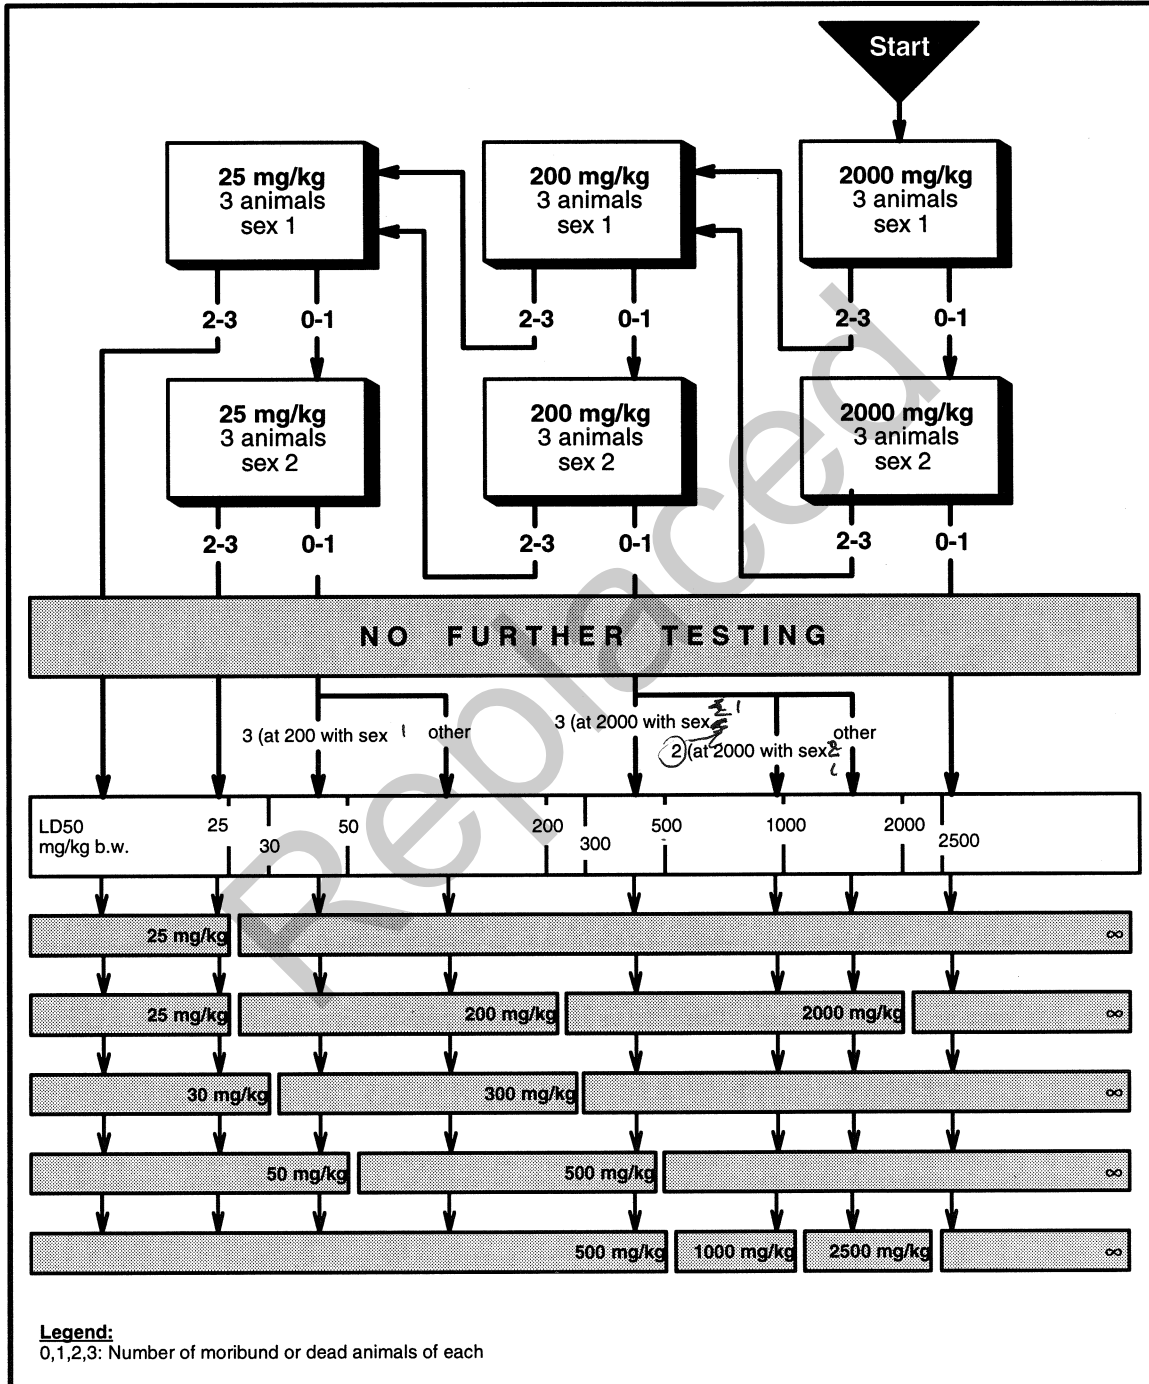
Start

25 mg/kg
3 animals
sex 1

200 mg/kg
3 animals
sex 1

2000 mg/kg
3 animals
sex 1

2-3 0-1 2-3 0-1 2-3 0-1

25 mg/kg
3 animals
sex 2

200 mg/kg
3 animals
sex 2

2000 mg/kg
3 animals
sex 2

2-3 0-1 2-3 0-1 2-3 0-1

NO FURTHER TESTING

3 (at 200 with sex 1 other 3 (at 2000 with sex 2 1 2 (at 2000 with sex 2 1 other

LD50
mg/kg b.w.
25 30 50 200 300 500 1000 2000 2500

25 mg/kg $\infty$

25 mg/kg 200 mg/kg 2000 mg/kg $\infty$

30 mg/kg 300 mg/kg $\infty$

50 mg/kg 500 mg/kg $\infty$

500 mg/kg 1000 mg/kg 2500 mg/kg $\infty$

Replaced

Legend:
0,1,2,3: Number of moribund or dead animals of each